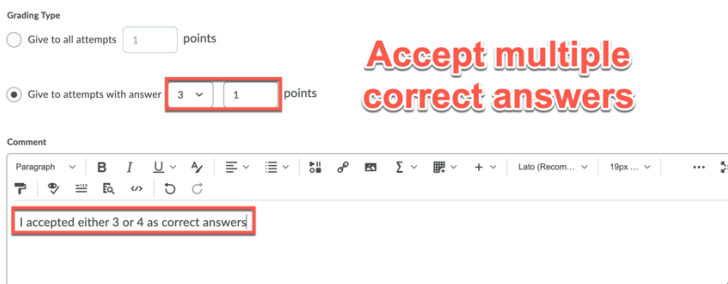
Grading Type

Give to all attempts 1 points

Give to attempts with answer 3 1 points

Accept multiple correct answers

Comment

Paragraph B I U Lato (Recom... 19px ...

I accepted either 3 or 4 as correct answers